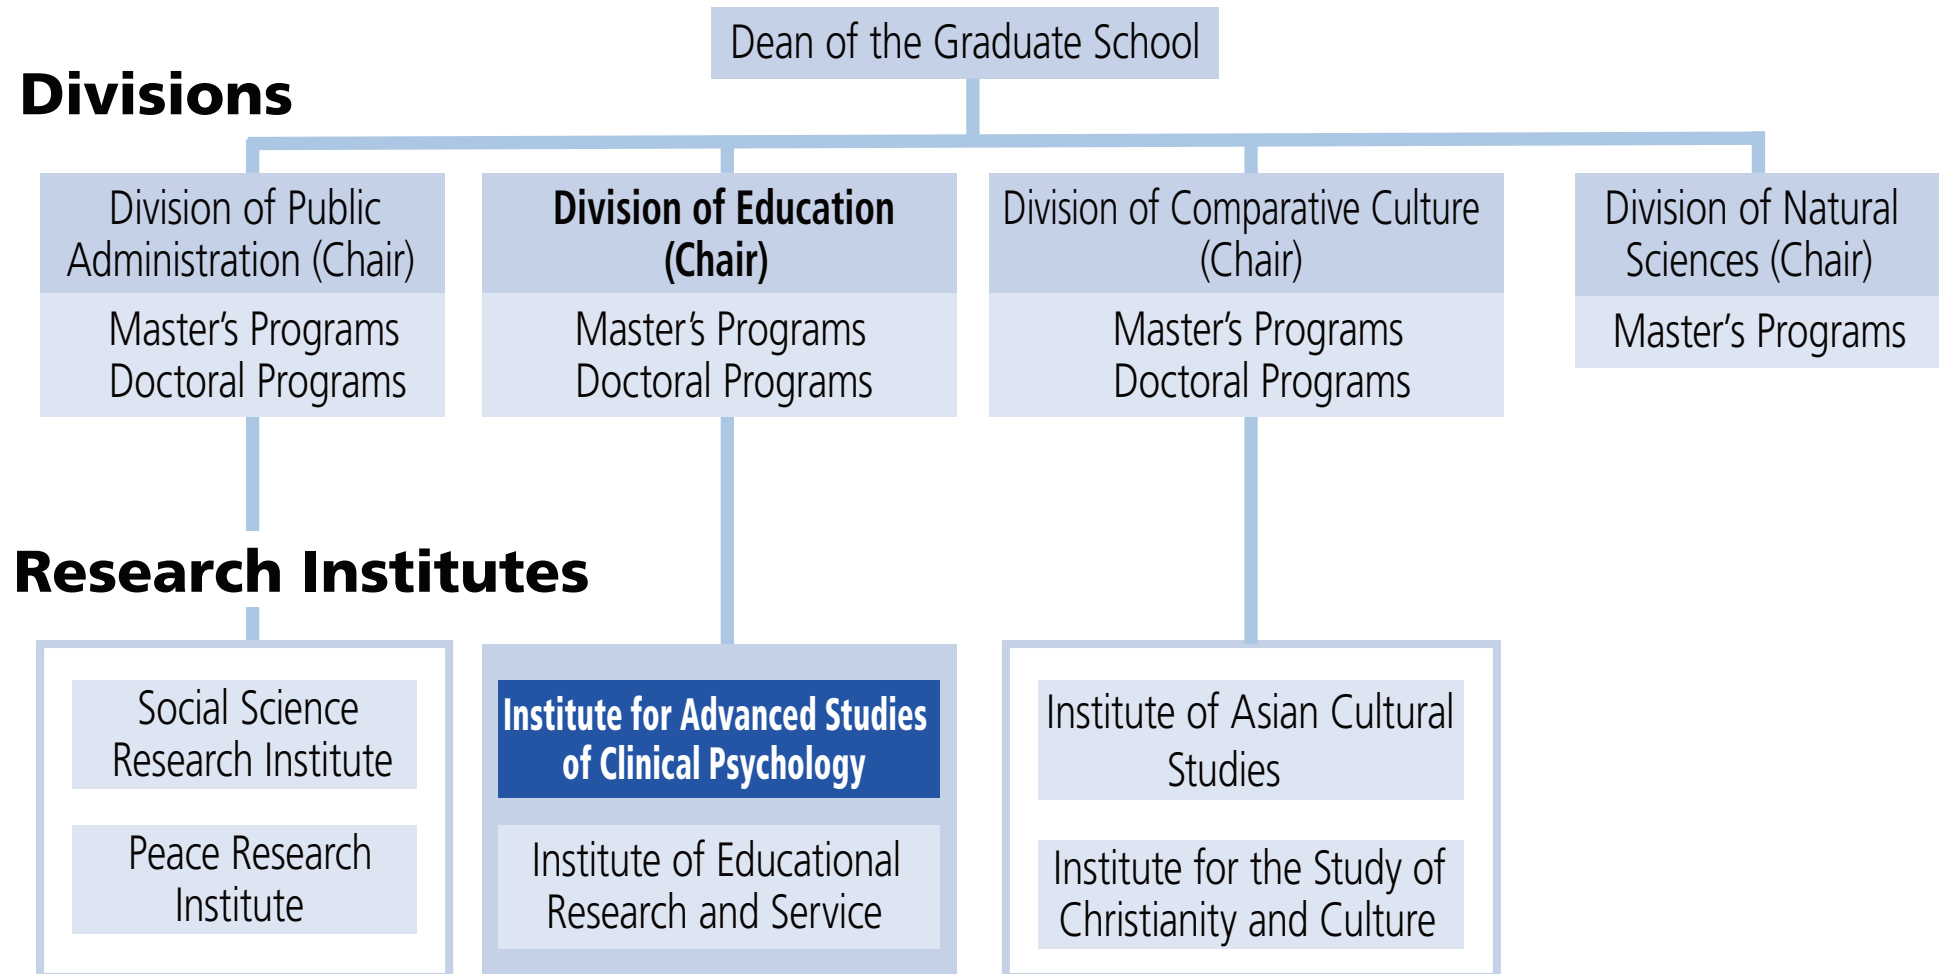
Dean of the Graduate School

Divisions

Division of Public Administration (Chair)

Master's Programs
Doctoral Programs

Division of Education (Chair)

Master's Programs
Doctoral Programs

Division of Comparative Culture (Chair)

Master's Programs
Doctoral Programs

Division of Natural Sciences (Chair)

Master's Programs

Research Institutes

Social Science Research Institute

Peace Research Institute

Institute for Advanced Studies of Clinical Psychology

Institute of Educational Research and Service

Institute of Asian Cultural Studies

Institute for the Study of Christianity and Culture